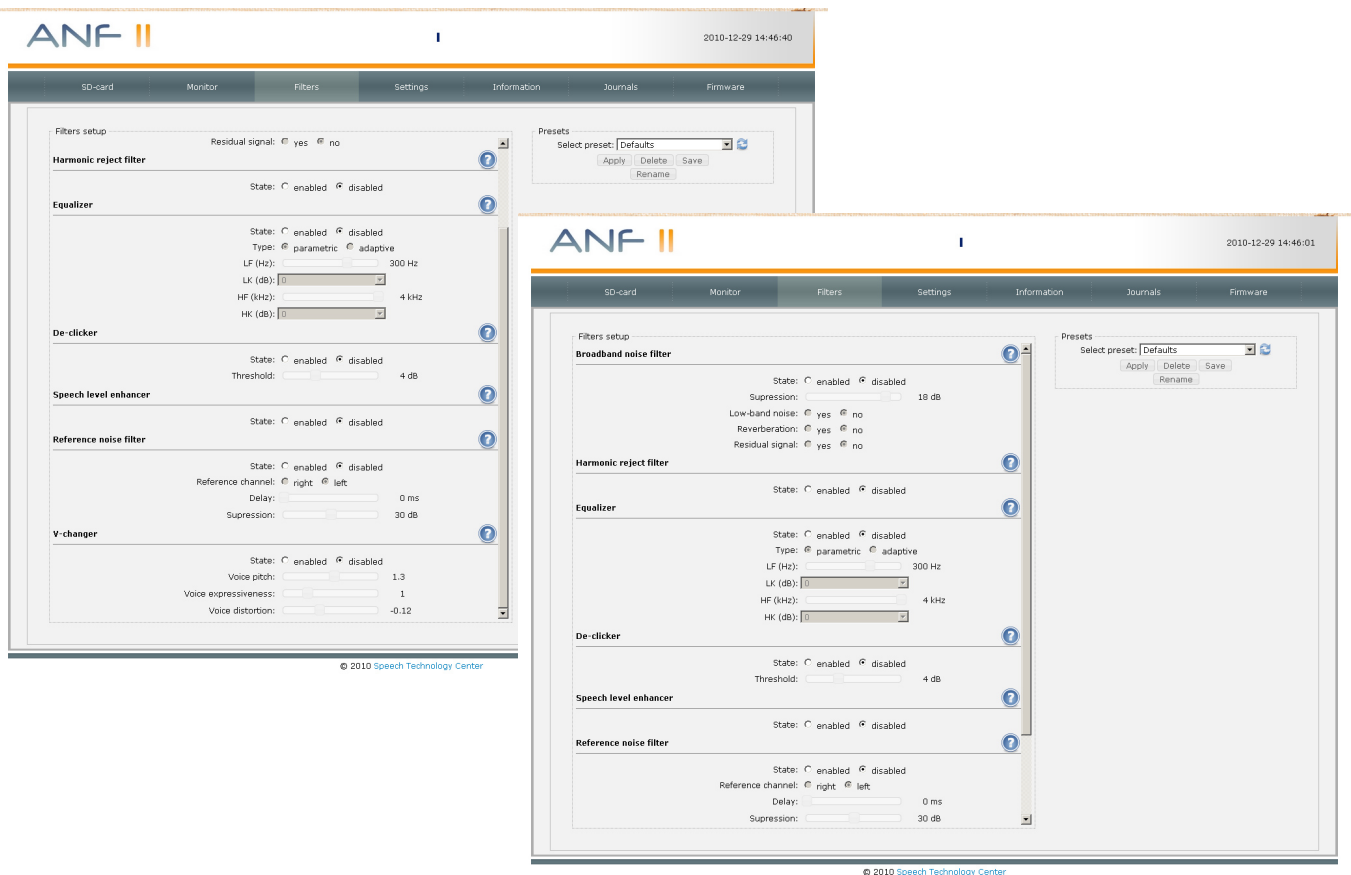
ANF II

2010-12-29 14:46:40

SD-card Monitor Filters Settings Information Journals Firmware

Filters setup

Residual signal: yes no

Harmonic reject filter

State: enabled disabled

Equalizer

State: enabled disabled

Type: parametric adaptive

LF (Hz): 300 Hz

LK (dB): 0

HF (kHz): 4 kHz

HK (dB): 0

De-clicker

State: enabled disabled

Threshold: 4 dB

Speech level enhancer

State: enabled disabled

Reference noise filter

State: enabled disabled

Reference channel: right left

Delay: 0 ms

Supression: 30 dB

V-changer

State: enabled disabled

Voice pitch: 1.3

Voice expressiveness: 1

Voice distortion: -0.12

Presets

Select preset: Defaults

Apply Delete Save

Rename

© 2010 Speech Technology Center

ANF II

2010-12-29 14:46:01

SD-card Monitor Filters Settings Information Journals Firmware

Filters setup

Broadband noise filter

State: enabled disabled

Supression: 18 dB

Low-band noise: yes no

Reverberation: yes no

Residual signal: yes no

Harmonic reject filter

State: enabled disabled

Equalizer

State: enabled disabled

Type: parametric adaptive

LF (Hz): 300 Hz

LK (dB): 0

HF (kHz): 4 kHz

HK (dB): 0

De-clicker

State: enabled disabled

Threshold: 4 dB

Speech level enhancer

State: enabled disabled

Reference noise filter

State: enabled disabled

Reference channel: right left

Delay: 0 ms

Supression: 30 dB

Presets

Select preset: Defaults

Apply Delete Save

Rename

© 2010 Speech Technology Center